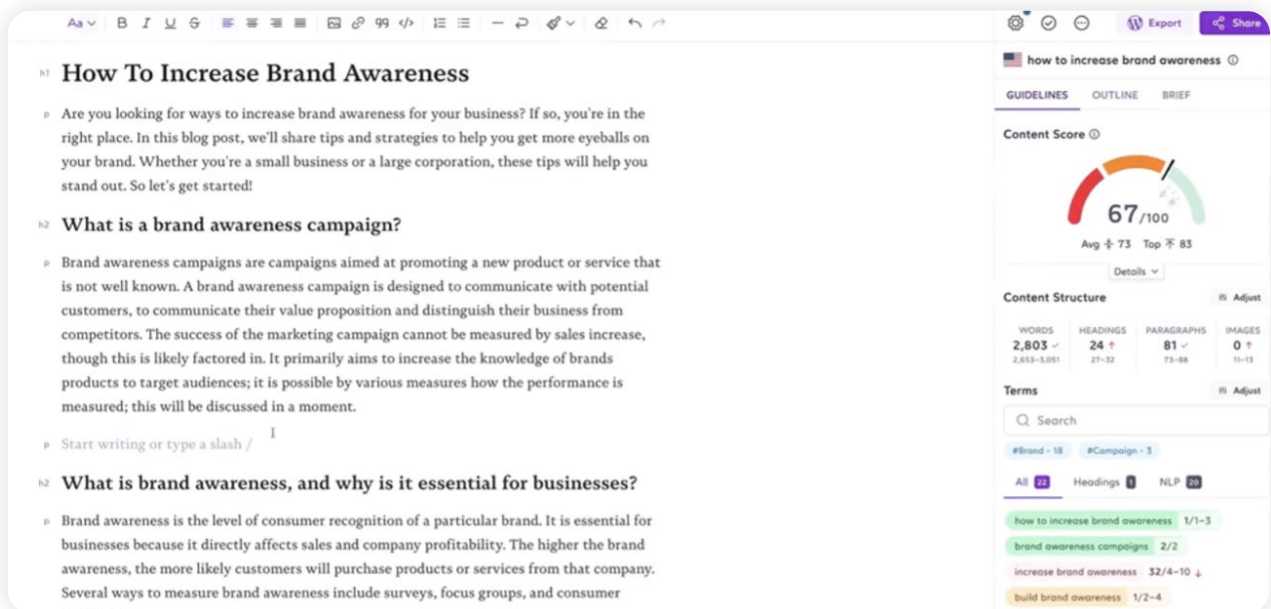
Aa B I U S 99

Export Share

h1 How To Increase Brand Awareness

p Are you looking for ways to increase brand awareness for your business? If so, you're in the right place. In this blog post, we'll share tips and strategies to help you get more eyeballs on your brand. Whether you're a small business or a large corporation, these tips will help you stand out. So let's get started!

h2 What is a brand awareness campaign?

p Brand awareness campaigns are campaigns aimed at promoting a new product or service that is not well known. A brand awareness campaign is designed to communicate with potential customers, to communicate their value proposition and distinguish their business from competitors. The success of the marketing campaign cannot be measured by sales increase, though this is likely factored in. It primarily aims to increase the knowledge of brands products to target audiences; it is possible by various measures how the performance is measured; this will be discussed in a moment.

p Start writing or type a slash /

h2 What is brand awareness, and why is it essential for businesses?

p Brand awareness is the level of consumer recognition of a particular brand. It is essential for businesses because it directly affects sales and company profitability. The higher the brand awareness, the more likely customers will purchase products or services from that company. Several ways to measure brand awareness include surveys, focus groups, and consumer

how to increase brand awareness

GUIDELINES OUTLINE BRIEF

Content Score

67/100

Avg 73 Top 83

Details

Content Structure Adjust

| WORDS | HEADINGS | PARAGRAPHS | IMAGES |
|---|---|---|---|
| 2,803 | 24 | 81 | 0 |
| 2,653–3,051 | 27–32 | 73–88 | 11–13 |

Terms Adjust

Search

#Brand - 18 #Campaign - 3

All 22 Headings 1 NLP 20

how to increase brand awareness 1/1–3

brand awareness campaigns 2/2

increase brand awareness 32/4–10

build brand awareness 1/2–4